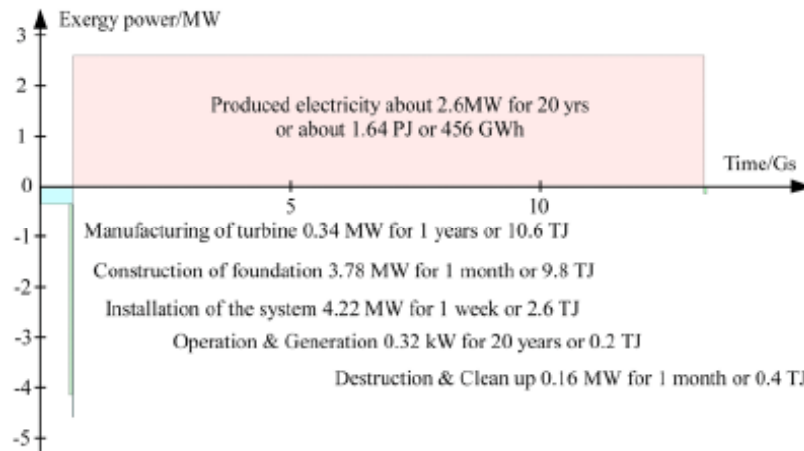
Exergy power/MW

3
2
1
0
-1
-2
-3
-4
-5

Produced electricity about 2.6MW for 20 yrs or about 1.64 PJ or 456 GWh

Time/Gs

5
10

Manufacturing of turbine 0.34 MW for 1 years or 10.6 TJ

Construction of foundation 3.78 MW for 1 month or 9.8 TJ

Installation of the system 4.22 MW for 1 week or 2.6 TJ

Operation & Generation 0.32 kW for 20 years or 0.2 TJ

Destruction & Clean up 0.16 MW for 1 month or 0.4 TJ